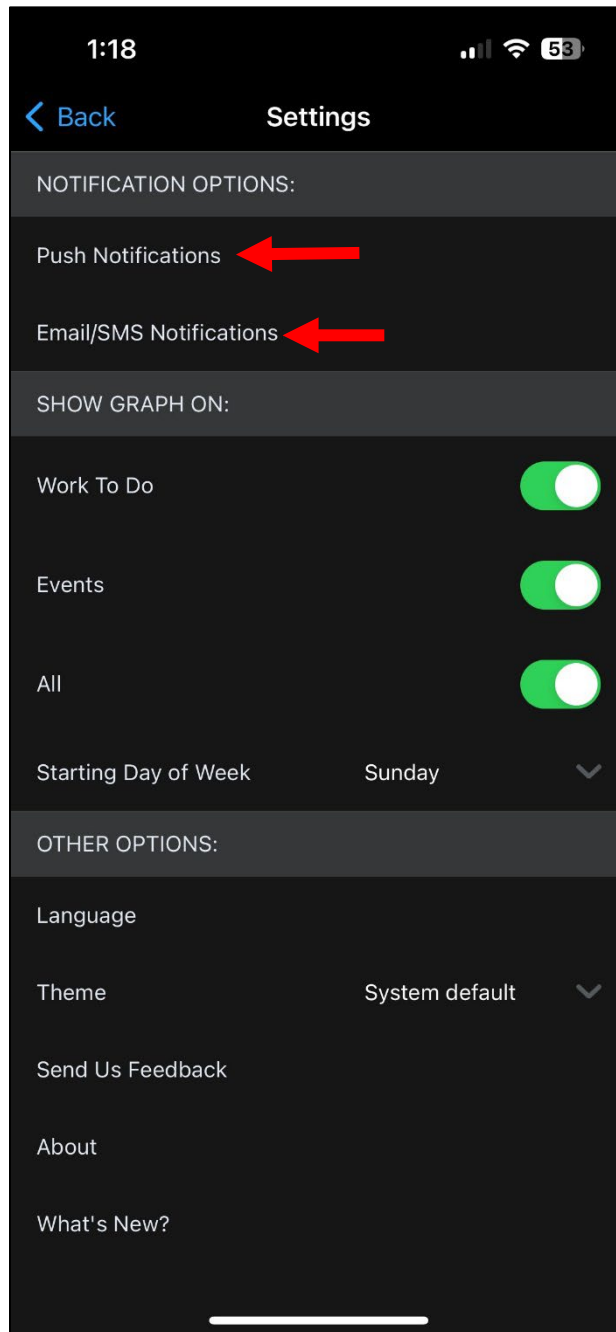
1:18

53

Back

Settings

NOTIFICATION OPTIONS:

Push Notifications

Email/SMS Notifications

SHOW GRAPH ON:

Work To Do

Events

All

Starting Day of Week

Sunday

OTHER OPTIONS:

Language

Theme

System default

Send Us Feedback

About

What's New?